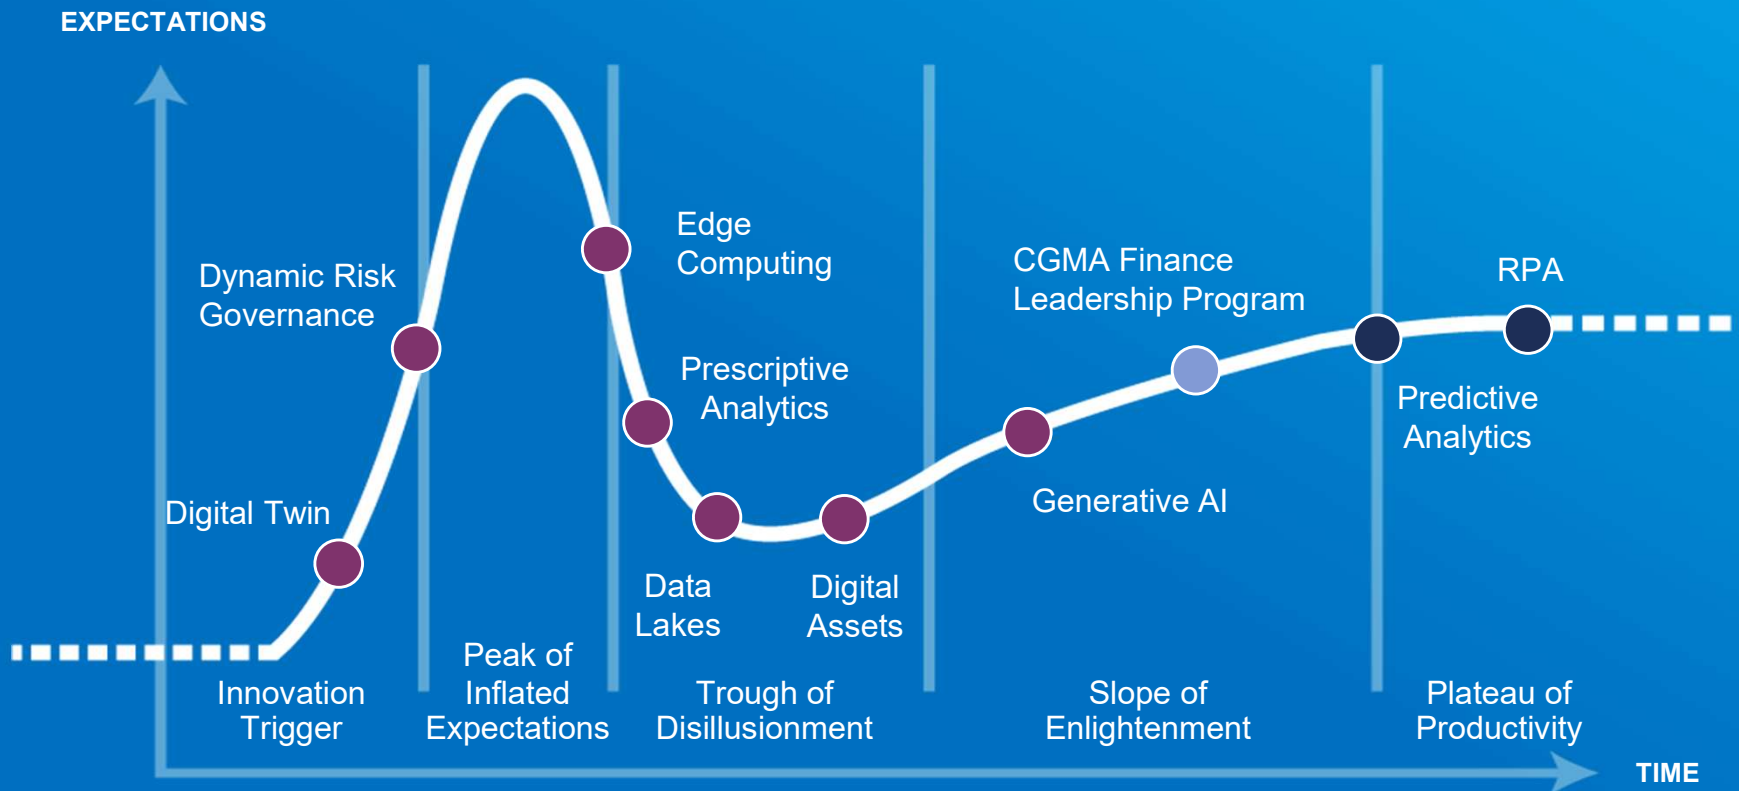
EXPECTATIONS

Dynamic Risk Governance

Digital Twin

Edge Computing

Prescriptive Analytics

Data Lakes

Digital Assets

CGMA Finance Leadership Program

Generative AI

RPA

Predictive Analytics

Innovation Trigger

Peak of Inflated Expectations

Trough of Disillusionment

Slope of Enlightenment

Plateau of Productivity

TIME